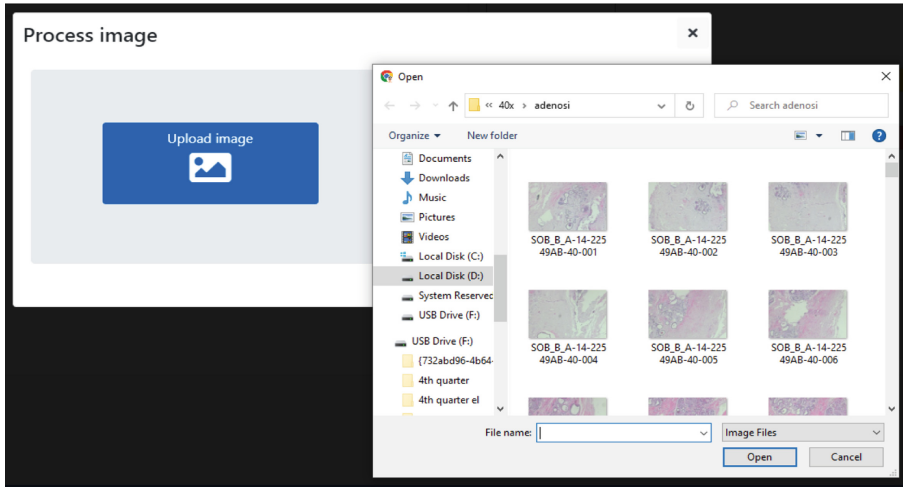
Process image

×

Upload image

Open

×

« 40x › adenosi

Search adenosi

Organize ▾

New folder

Documents

Downloads

Music

Pictures

Videos

Local Disk (C:)

Local Disk (D:)

System Reservec

USB Drive (F:)

USB Drive (F:)

{732abd96-4b64-

4th quarter

4th quarter el

SOB_B_A-14-225 49AB-40-001

SOB_B_A-14-225 49AB-40-002

SOB_B_A-14-225 49AB-40-003

SOB_B_A-14-225 49AB-40-004

SOB_B_A-14-225 49AB-40-005

SOB_B_A-14-225 49AB-40-006

File name:

Image Files

Open

Cancel